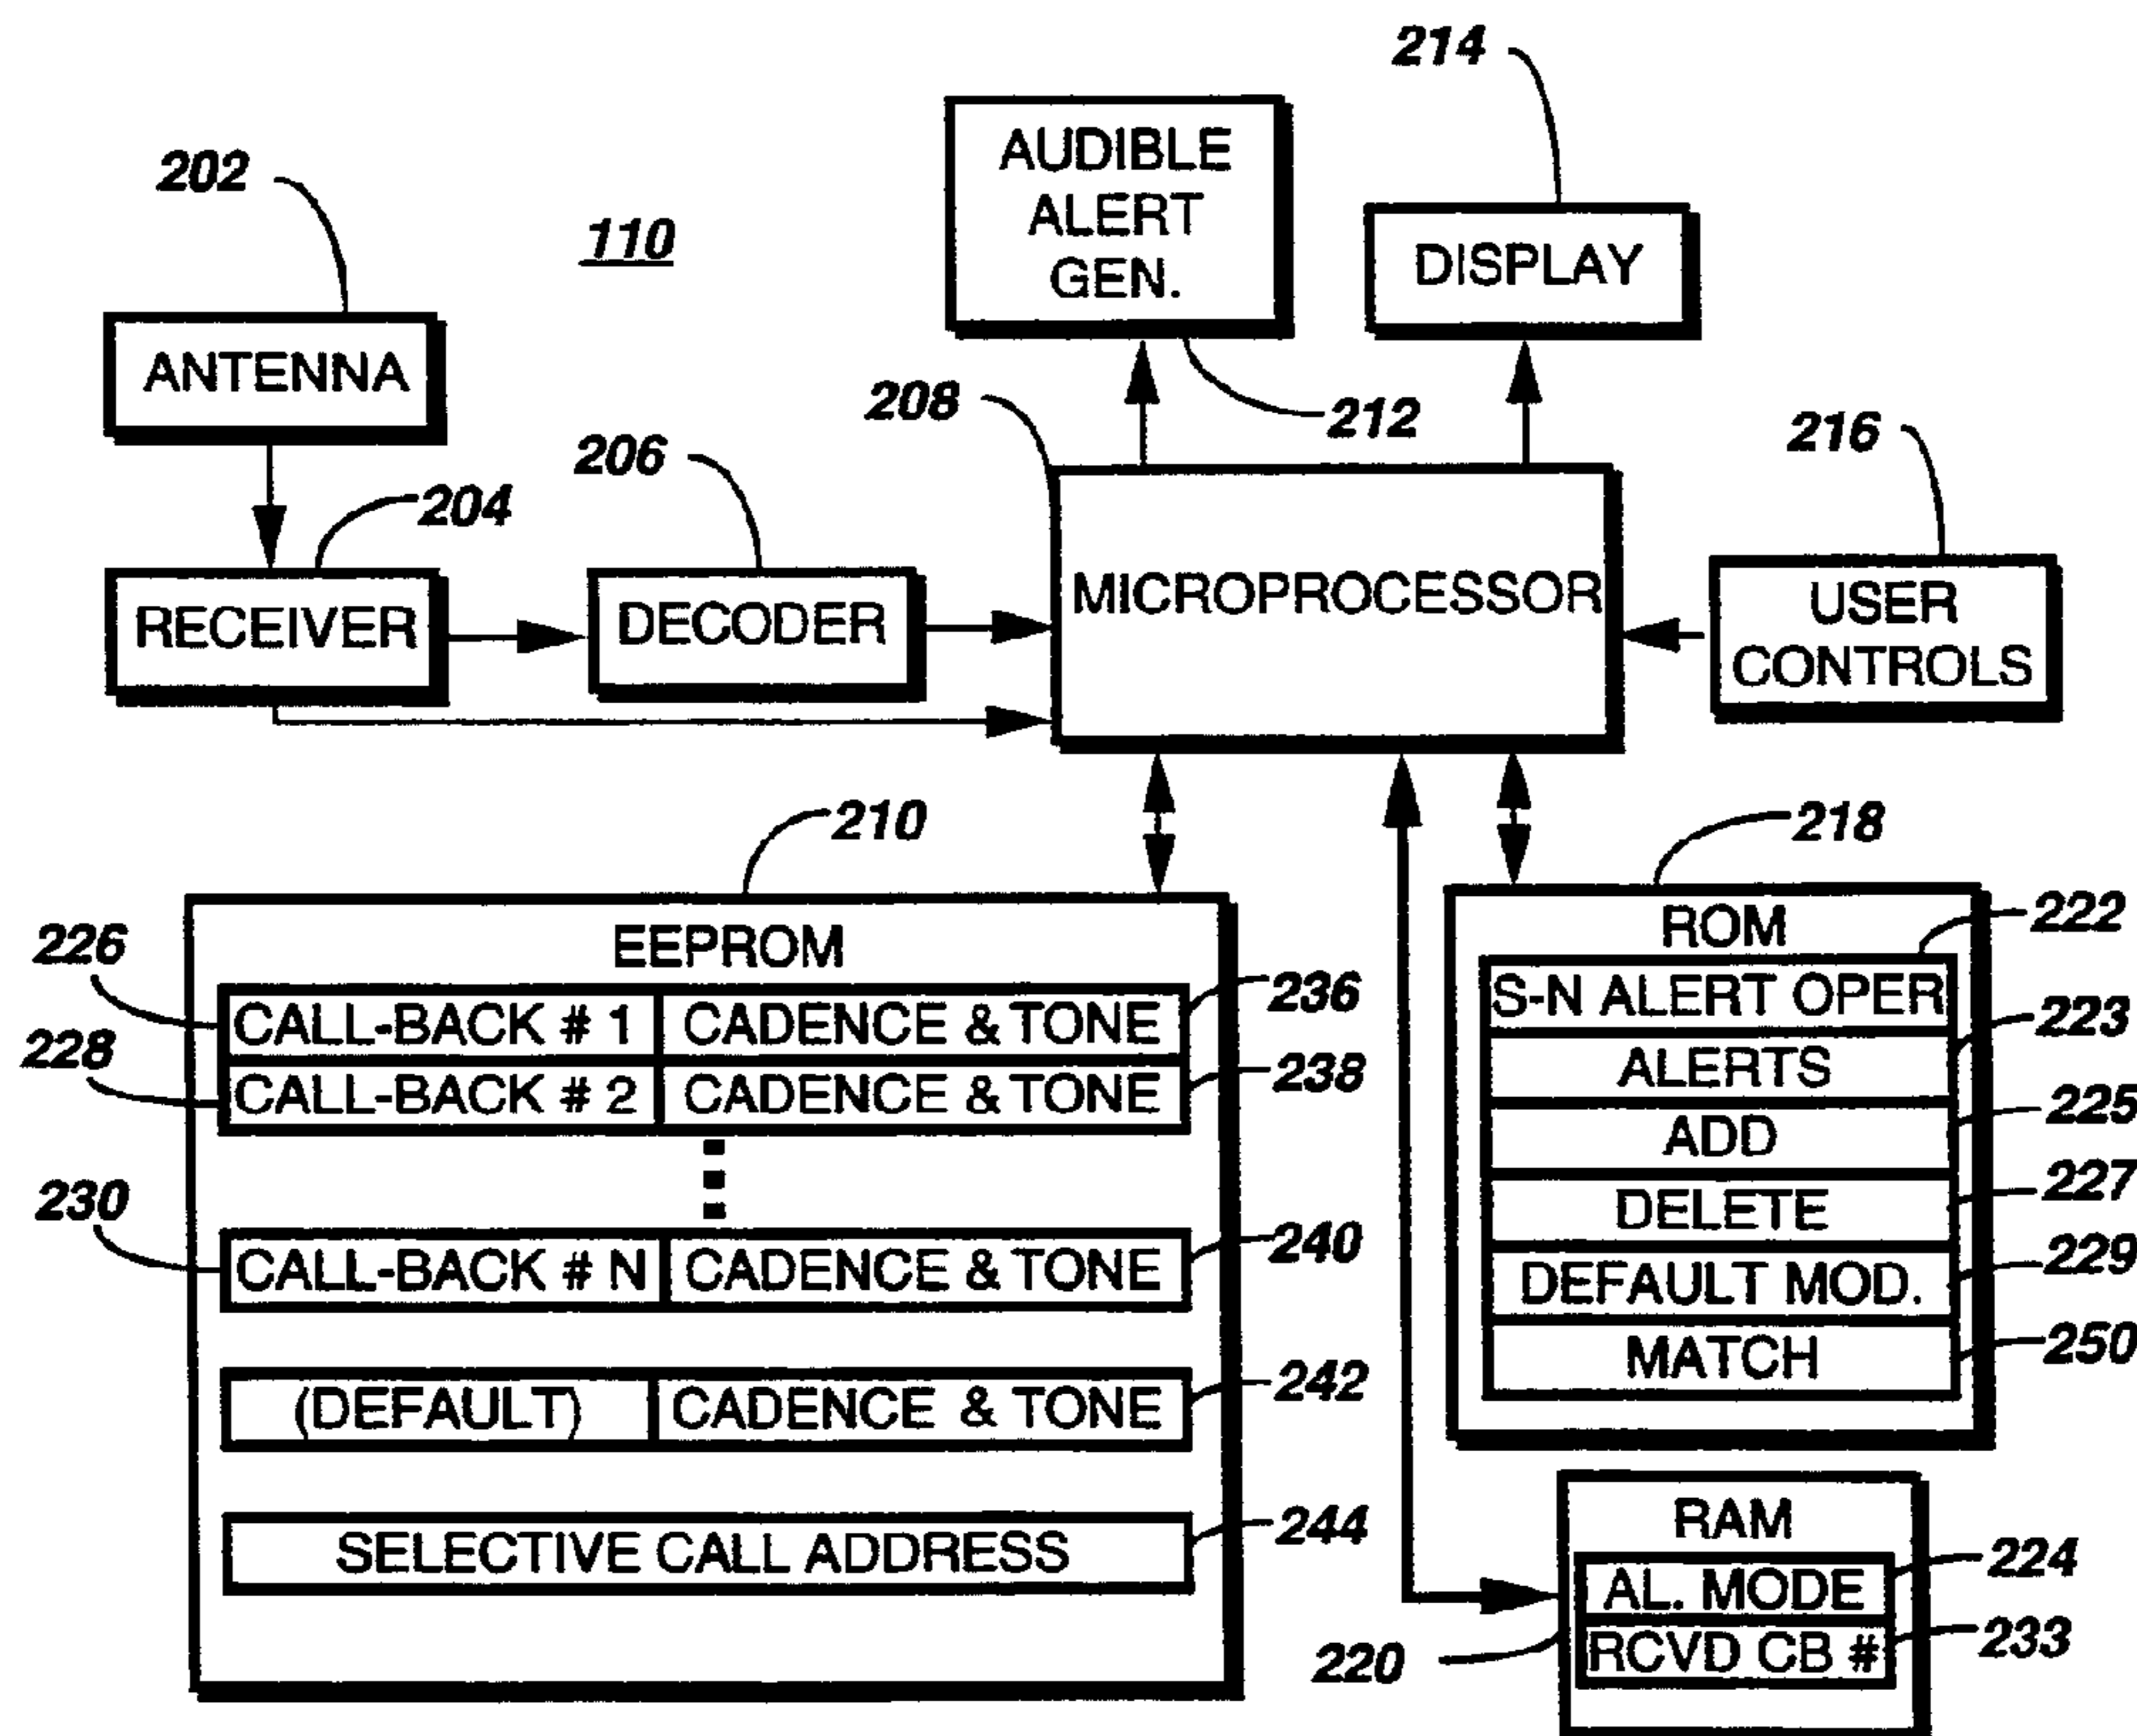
214

202

110

AUDIBLE ALERT GEN.

DISPLAY

ANTENNA

208

212

216

206

204

RECEIVER

DECODER

MICROPROCESSOR

USER CONTROLS

210

218

EEPROM

ROM

222

226

CALL-BACK # 1 | CADENCE & TONE

236

S-N ALERT OPER

223

228

CALL-BACK # 2 | CADENCE & TONE

238

ALERTS

ADD

225

DELETE

227

230

CALL-BACK # N | CADENCE & TONE

240

DEFAULT MOD.

229

MATCH

250

(DEFAULT) | CADENCE & TONE

242

SELECTIVE CALL ADDRESS

244

RAM

AL. MODE

224

RCVD CB #

233

220